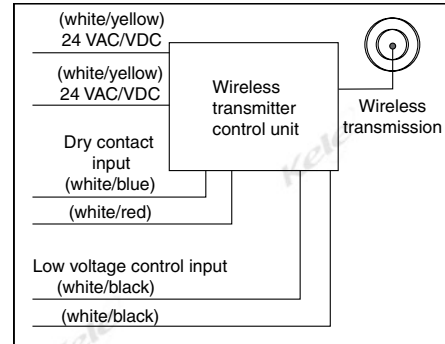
(white/yellow)
24 VAC/VDC

(white/yellow)
24 VAC/VDC

Wireless transmitter control unit

Wireless transmission

Dry contact input
(white/blue)

(white/red)

Low voltage control input
(white/black)

(white/black)

Kele